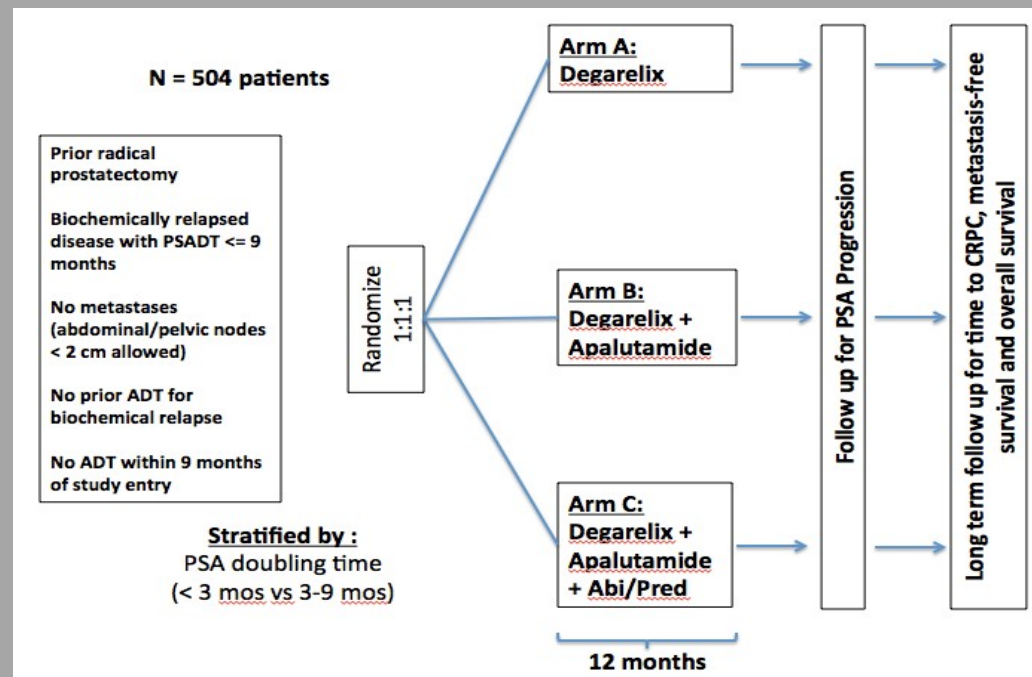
N = 504 patients

Prior radical prostatectomy

Biochemically relapsed disease with PSADT <= 9 months

No metastases (abdominal/pelvic nodes < 2 cm allowed)

No prior ADT for biochemical relapse

No ADT within 9 months of study entry

Stratified by :
PSA doubling time
(< 3 mos vs 3-9 mos)

Randomize 1:1:1

Arm A:
Degarelix

Arm B:
Degarelix + Apalutamide

Arm C:
Degarelix + Apalutamide + Abi/Pred

12 months

Follow up for PSA Progression

Long term follow up for time to CRPC, metastasis-free survival and overall survival